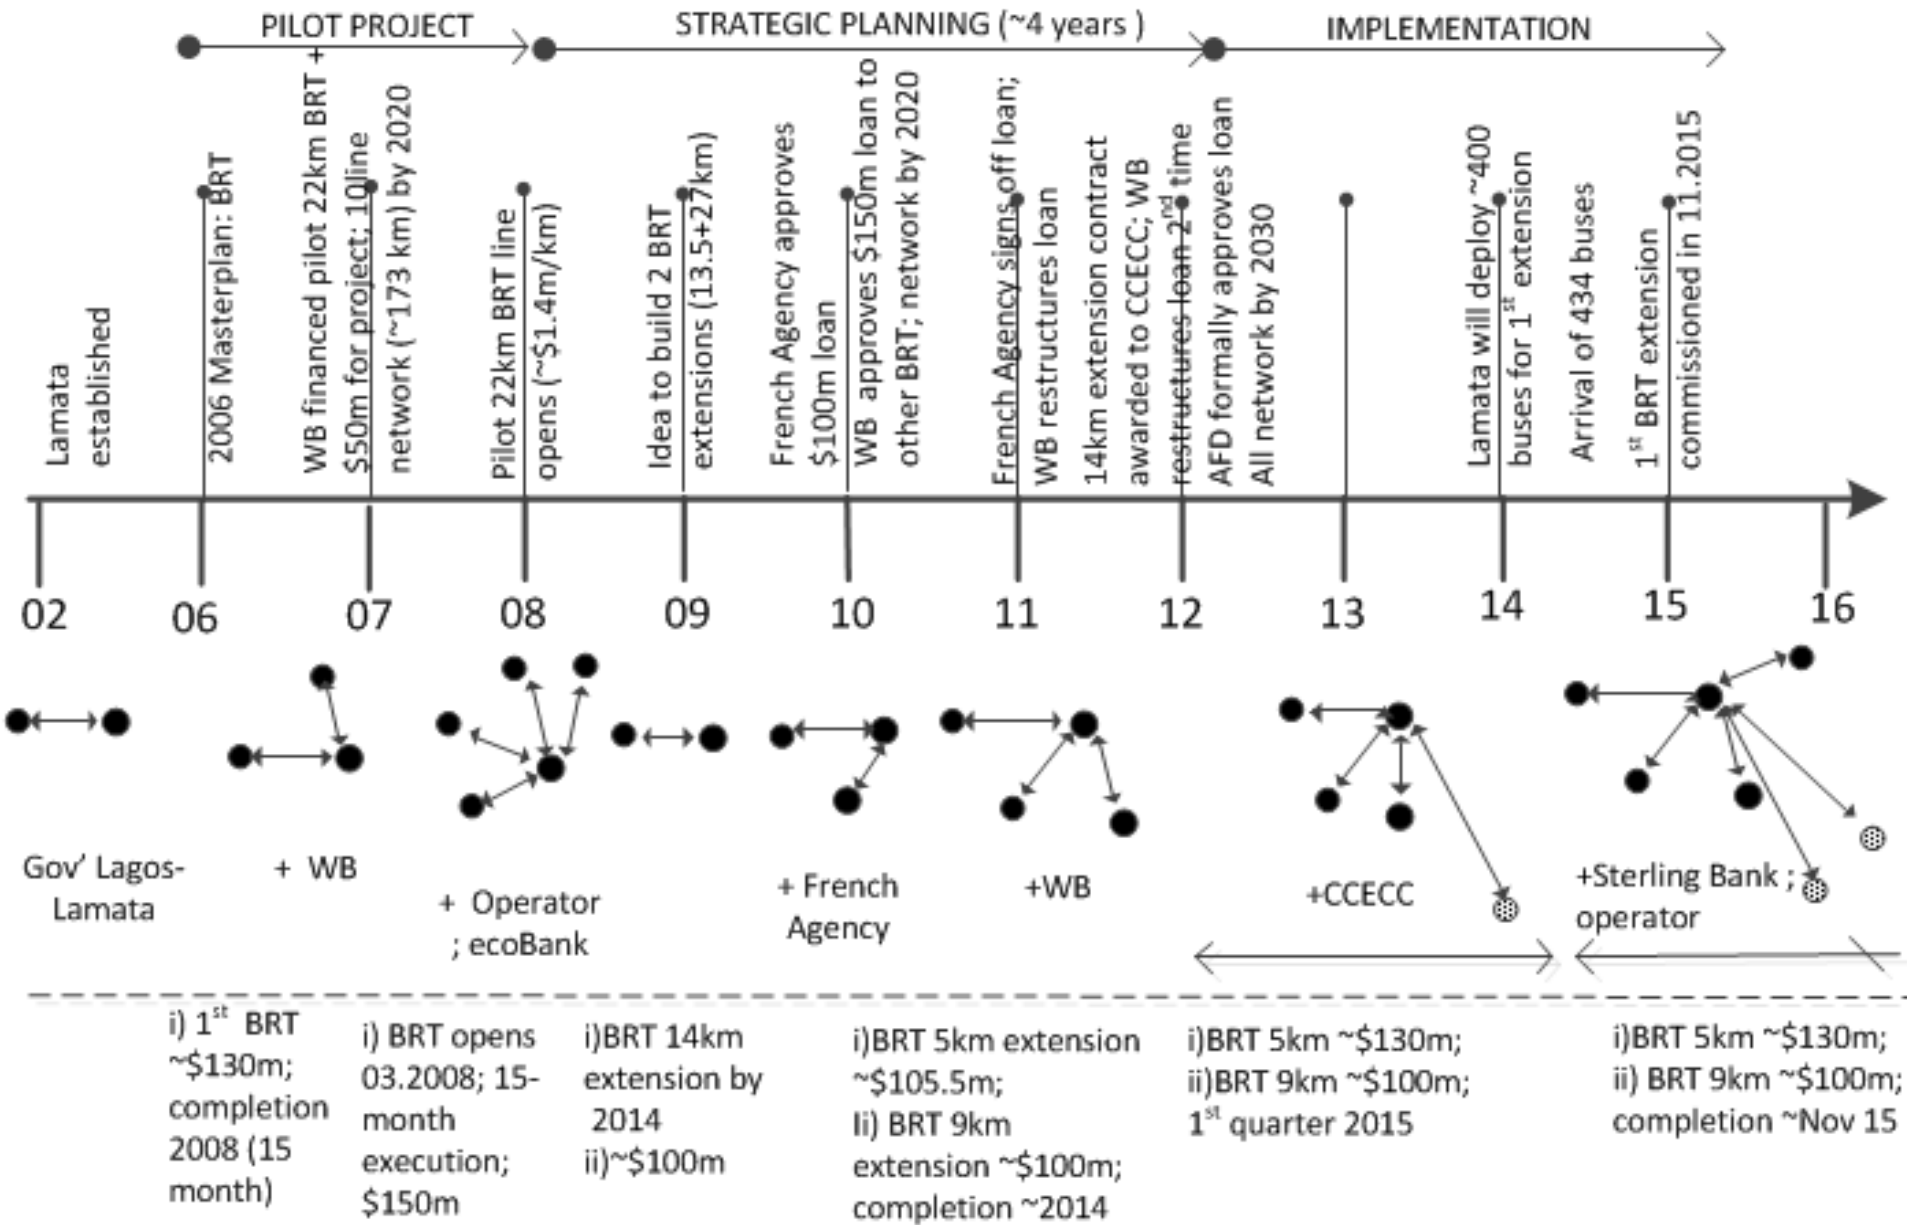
PILOT PROJECT

STRATEGIC PLANNING (~4 years )

IMPLEMENTATION

Lamata established

2006 Masterplan: BRT

WB financed pilot 22km BRT + \$50m for project; 10line network (~173 km) by 2020

Pilot 22km BRT line opens (~\$1.4m/km)

Idea to build 2 BRT extensions (13.5+27km)

French Agency approves \$100m loan

WB approves \$150m loan to other BRT; network by 2020

French Agency signs off loan; WB restructures loan

14km extension contract awarded to CCECC; WB restructures loan 2$^{nd}$ time

AFD formally approves loan All network by 2030

Lamata will deploy ~400 buses for 1$^{st}$ extension

Arrival of 434 buses

1$^{st}$ BRT extension commissioned in 11.2015

02 06 07 08 09 10 11 12 13 14 15 16

Gov' Lagos-Lamata

+ WB

+ Operator ; ecoBank

+ French Agency

+WB

+CCECC

+Sterling Bank ; operator

i) 1$^{st}$ BRT ~\$130m; completion 2008 (15 month)

i) BRT opens 03.2008; 15-month execution; \$150m

i)BRT 14km extension by 2014
ii)~\$100m

i)BRT 5km extension ~\$105.5m;
Ii) BRT 9km extension ~\$100m; completion ~2014

i)BRT 5km ~\$130m;
ii)BRT 9km ~\$100m;
1$^{st}$ quarter 2015

i)BRT 5km ~\$130m;
ii) BRT 9km ~\$100m;
completion ~Nov 15